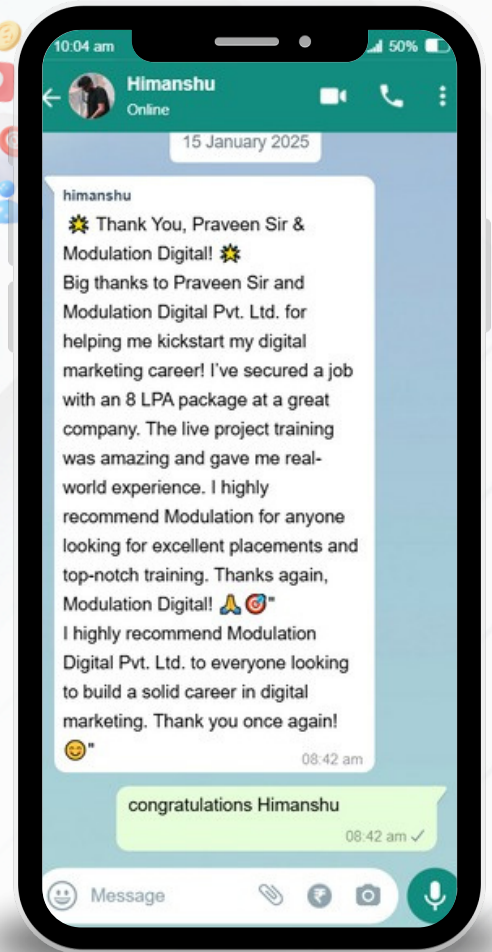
10:04 am

50%

Himanshu
Online

15 January 2025

himanshu
💥 Thank You, Praveen Sir & Modulation Digital! 💥
Big thanks to Praveen Sir and Modulation Digital Pvt. Ltd. for helping me kickstart my digital marketing career! I've secured a job with an 8 LPA package at a great company. The live project training was amazing and gave me real-world experience. I highly recommend Modulation for anyone looking for excellent placements and top-notch training. Thanks again, Modulation Digital! 🙏🎯"
I highly recommend Modulation Digital Pvt. Ltd. to everyone looking to build a solid career in digital marketing. Thank you once again! 😊"
08:42 am

congratulations Himanshu
08:42 am ✓

Message